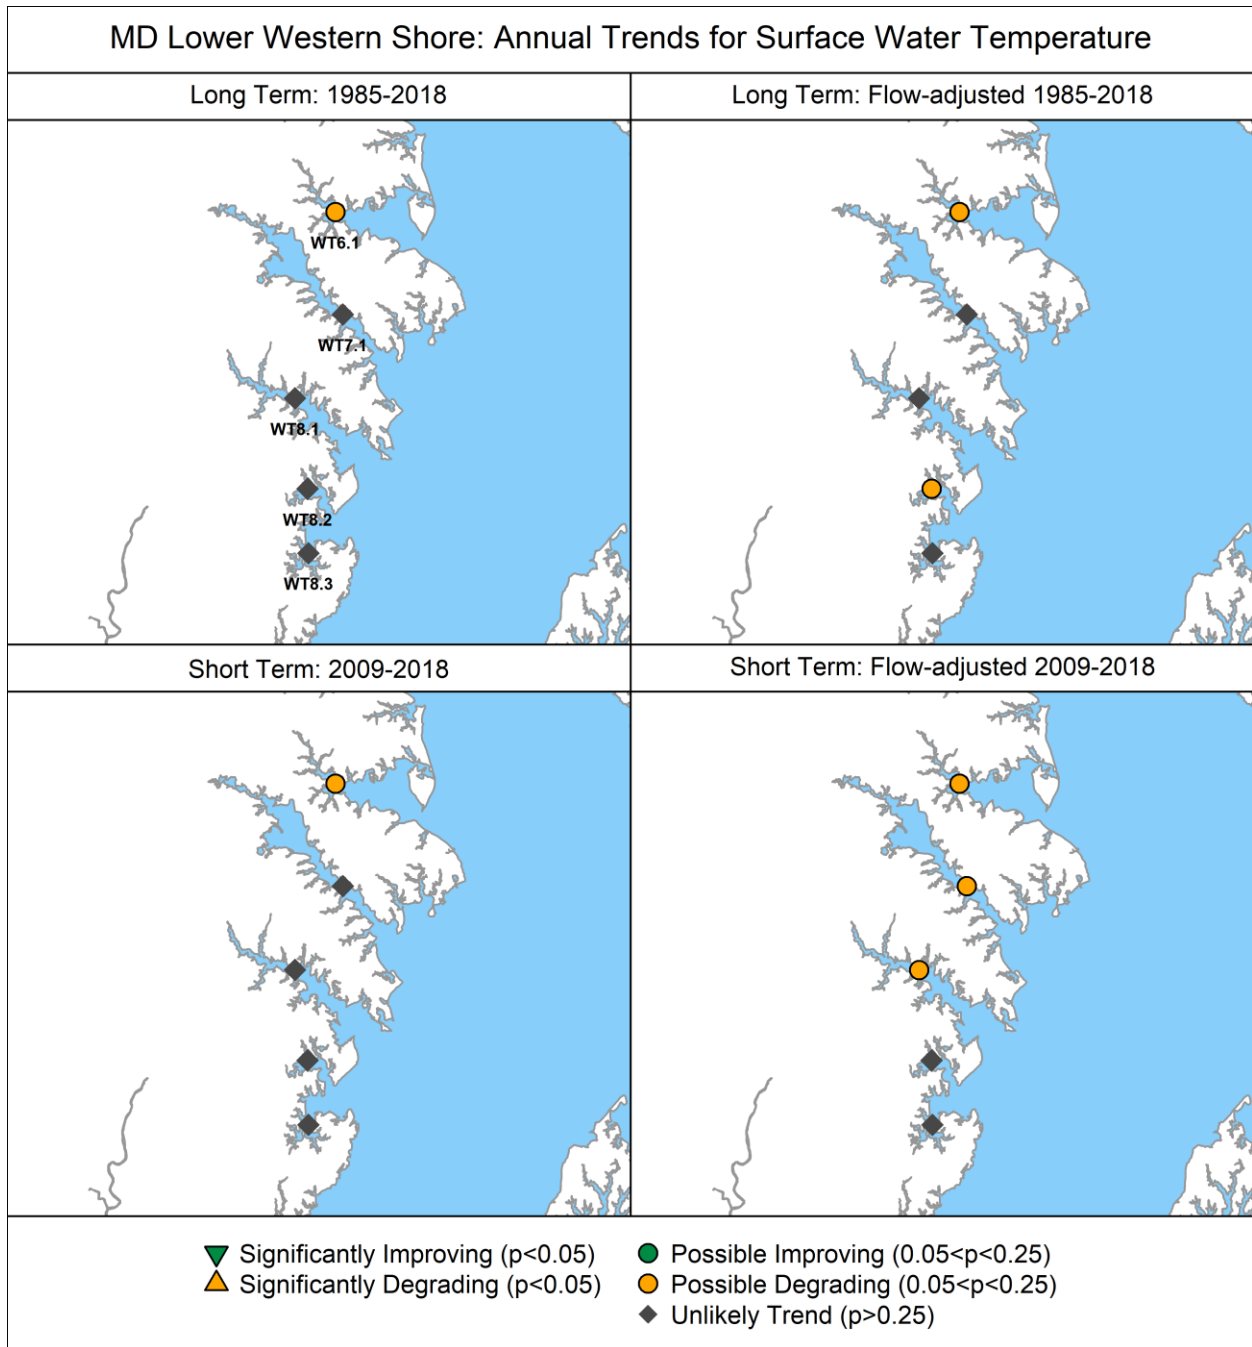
MD Lower Western Shore: Annual Trends for Surface Water Temperature

Long Term: 1985-2018

WT6.1
WT7.1
WT8.1
WT8.2
WT8.3

Long Term: Flow-adjusted 1985-2018

Short Term: 2009-2018

Short Term: Flow-adjusted 2009-2018

Significantly Improving (p<0.05)
Significantly Degrading (p<0.05)
Possible Improving (0.05<p<0.25)
Possible Degrading (0.05<p<0.25)
Unlikely Trend (p>0.25)